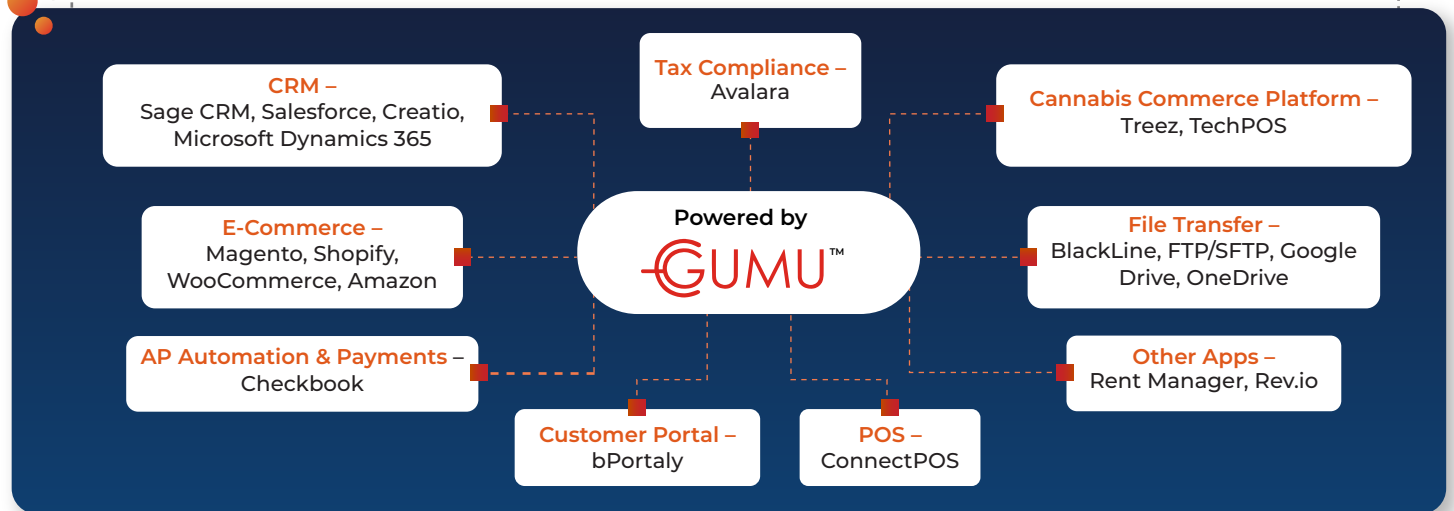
Tax Compliance –
Avalara

CRM –
Sage CRM, Salesforce, Creatio, Microsoft Dynamics 365

Cannabis Commerce Platform –
Treez, TechPOS

E-Commerce –
Magento, Shopify, WooCommerce, Amazon

Powered by
GUMU™

File Transfer –
BlackLine, FTP/SFTP, Google Drive, OneDrive

AP Automation & Payments –
Checkbook

Other Apps –
Rent Manager, Rev.io

Customer Portal –
bPortaly

POS –
ConnectPOS